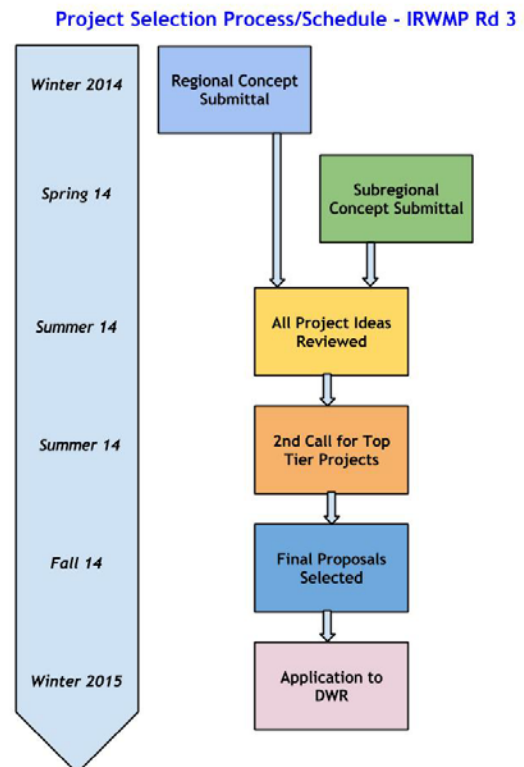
Project Selection Process/Schedule - IRWMP Rd 3

Winter 2014

Regional Concept Submittal

Spring 14

Subregional Concept Submittal

Summer 14

All Project Ideas Reviewed

Summer 14

2nd Call for Top Tier Projects

Fall 14

Final Proposals Selected

Winter 2015

Application to DWR